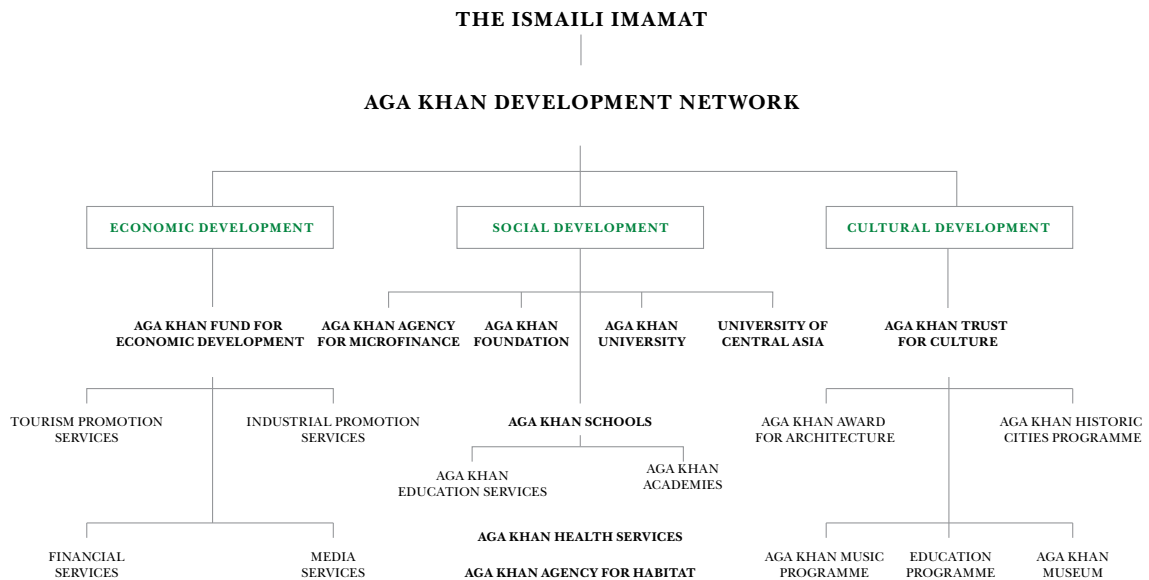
THE ISMAILI IMAMAT

AGA KHAN DEVELOPMENT NETWORK

ECONOMIC DEVELOPMENT

SOCIAL DEVELOPMENT

CULTURAL DEVELOPMENT

AGA KHAN FUND FOR ECONOMIC DEVELOPMENT

AGA KHAN AGENCY FOR MICROFINANCE

AGA KHAN FOUNDATION

AGA KHAN UNIVERSITY

UNIVERSITY OF CENTRAL ASIA

AGA KHAN TRUST FOR CULTURE

TOURISM PROMOTION SERVICES

INDUSTRIAL PROMOTION SERVICES

AGA KHAN SCHOOLS

AGA KHAN EDUCATION SERVICES

AGA KHAN ACADEMIES

AGA KHAN AWARD FOR ARCHITECTURE

AGA KHAN HISTORIC CITIES PROGRAMME

FINANCIAL SERVICES

MEDIA SERVICES

AGA KHAN HEALTH SERVICES

AGA KHAN AGENCY FOR HABITAT

AGA KHAN MUSIC PROGRAMME

EDUCATION PROGRAMME

AGA KHAN MUSEUM